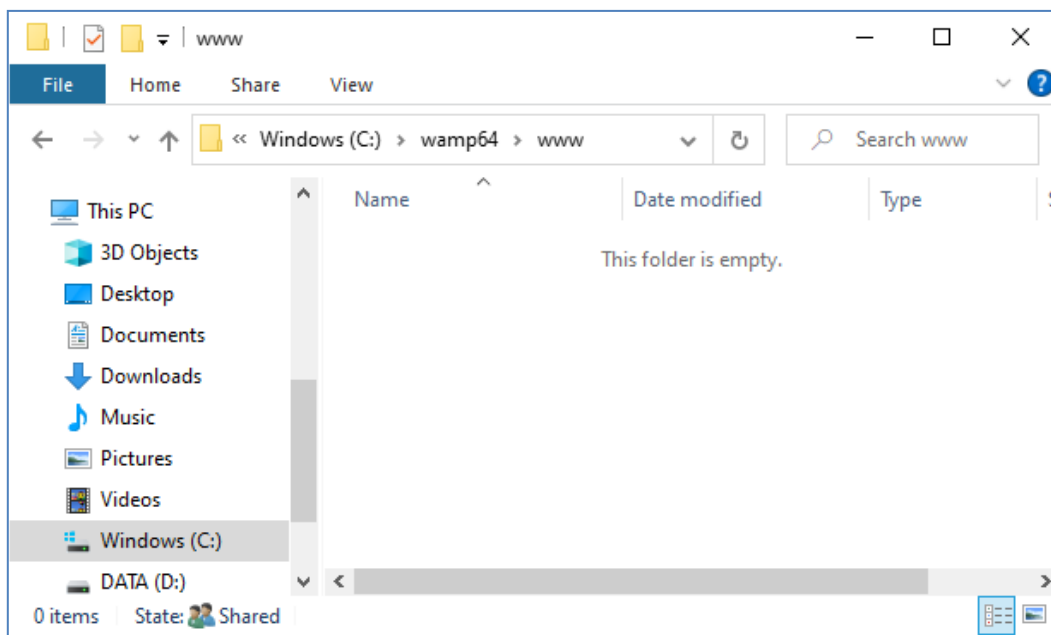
www

File Home Share View

« Windows (C:) › wamp64 › www

Search www

This PC
3D Objects
Desktop
Documents
Downloads
Music
Pictures
Videos
Windows (C:)
DATA (D:)

Name
Date modified
Type

This folder is empty.

0 items State: Shared